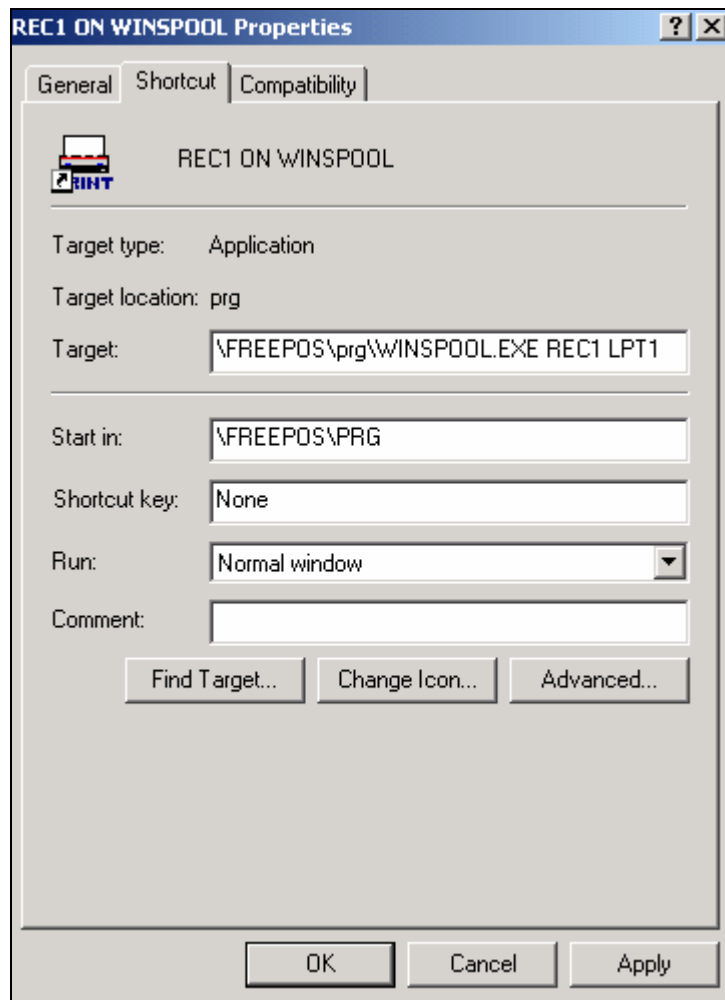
REC1 ON WINSPOOL Properties

?

X

General

Shortcut

Compatibility

RINT

REC1 ON WINSPOOL

Target type: Application

Target location: prg

Target: \FREEPOS\prg\WINSPOOL.EXE REC1 LPT1

Start in: \FREEPOS\PRG

Shortcut key: None

Run: Normal window

Comment:

Find Target...

Change Icon...

Advanced...

OK

Cancel

Apply